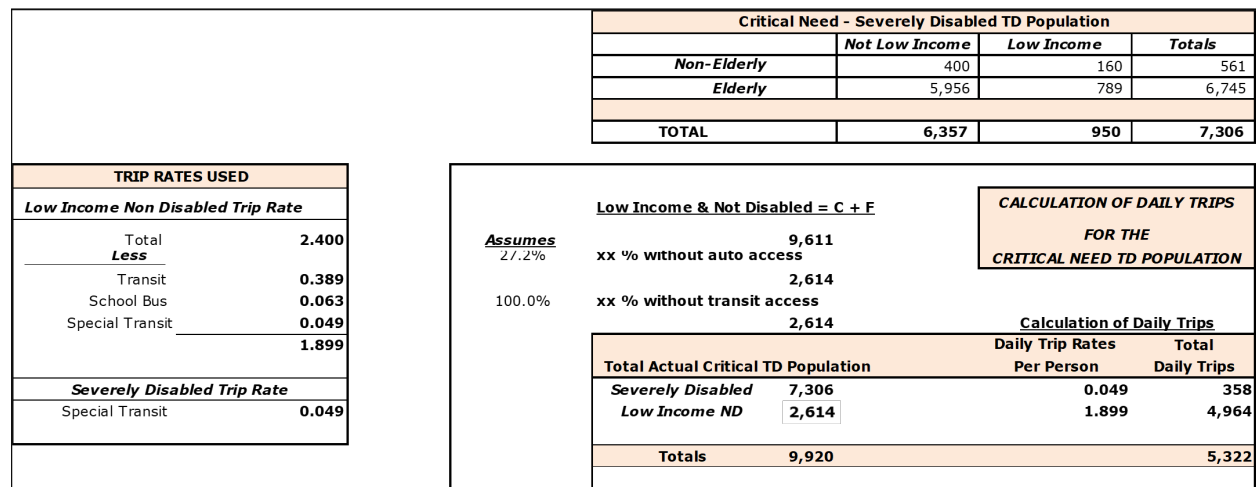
| Critical Need - Severely Disabled TD Population | | | |
|---|---|---|---|
| | Not Low Income | Low Income | Totals |
| Non-Elderly | 400 | 160 | 561 |
| Elderly | 5,956 | 789 | 6,745 |
| | | | |
| TOTAL | 6,357 | 950 | 7,306 |

TRIP RATES USED

Low Income Non Disabled Trip Rate

| | |
|---|---|
| Total | 2.400 |
| Less | |
| Transit | 0.389 |
| School Bus | 0.063 |
| Special Transit | 0.049 |
| | 1.899 |

Severely Disabled Trip Rate

| | |
|---|---|
| Special Transit | 0.049 |

Low Income & Not Disabled = C + F

Assumes
9,611
27.2% xx % without auto access
2,614
100.0% xx % without transit access
2,614

CALCULATION OF DAILY TRIPS FOR THE CRITICAL NEED TD POPULATION

Calculation of Daily Trips

| Total Actual Critical TD Population | | Daily Trip Rates Per Person | Total Daily Trips |
|---|---|---|---|
| Severely Disabled | 7,306 | 0.049 | 358 |
| Low Income ND | 2,614 | 1.899 | 4,964 |
| Totals | 9,920 | | 5,322 |